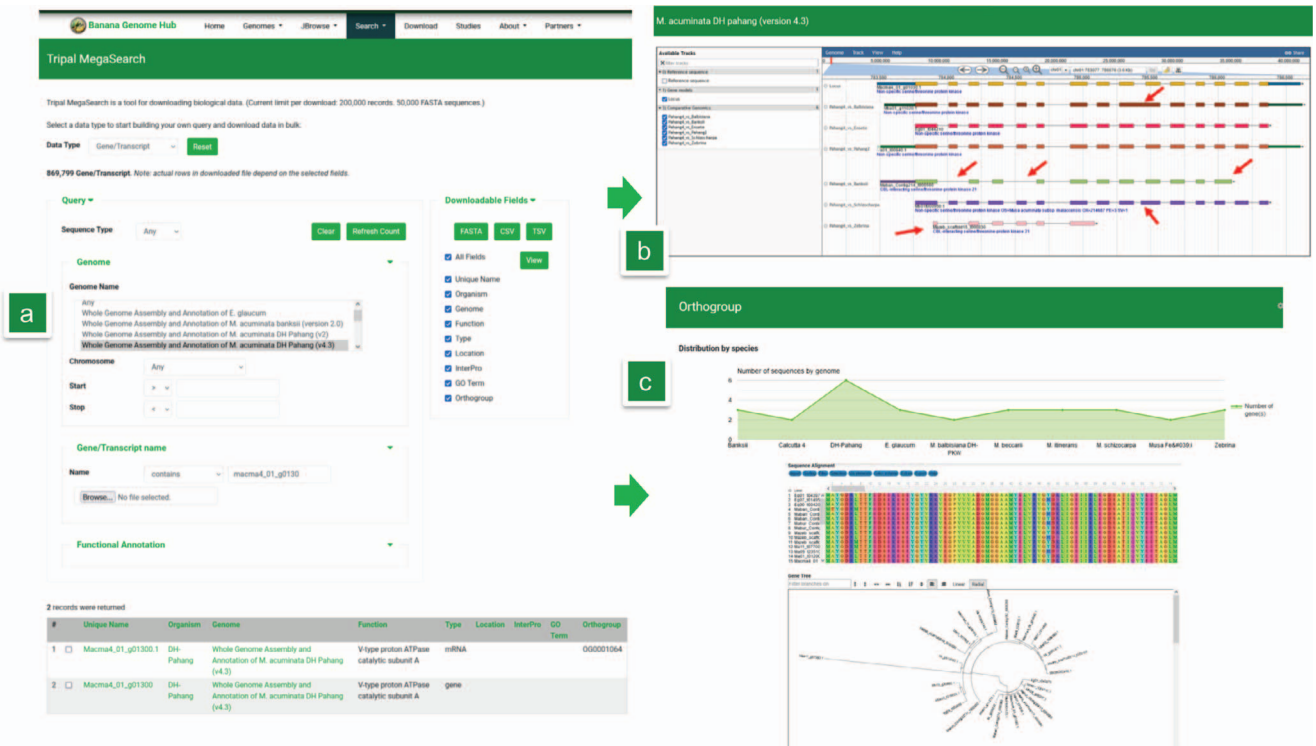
Banana Genome Hub Home Genomes JBrowse Search Download Studies About Partners

Tripal MegaSearch

Tripal MegaSearch is a tool for downloading biological data. (Current limit per download: 200,000 records. 50,000 FASTA sequences.)

Select a data type to start building your own query and download data in bulk.

Data Type Gene/Transcript Reset

869,799 Gene/Transcript. Note: actual rows in downloaded file depend on the selected fields.

Query

Sequence Type Any Clear Refresh Count

Genome

Genome Name
Any
Whole Genome Assembly and Annotation of E. glaucum
Whole Genome Assembly and Annotation of M. acuminata banksii (version 2.0)
Whole Genome Assembly and Annotation of M. acuminata DH Pahang (v2)
Whole Genome Assembly and Annotation of M. acuminata DH Pahang (v4.3)

Chromosome Any
Start
Stop

Gene/Transcript name

Name contains macma4_01_g0130
Browse... No file selected.

Functional Annotation

Downloadable Fields
FASTA CSV TSV
All Fields View
Unique Name
Organism
Genome
Function
Type
Location
InterPro
GO Term
Orthogroup

2 records were returned.

| # | | Unique Name | Organism | Genome | Function | Type | Location | InterPro | GO Term | Orthogroup |
|---|---|---|---|---|---|---|---|---|---|---|
| 1 | | Macma4_01_g01300.1 | DH-Pahang | Whole Genome Assembly and Annotation of M. acuminata DH Pahang (v4.3) | V-type proton ATPase catalytic subunit A | mRNA | | | | OG0001064 |
| 2 | | Macma4_01_g01300 | DH-Pahang | Whole Genome Assembly and Annotation of M. acuminata DH Pahang (v4.3) | V-type proton ATPase catalytic subunit A | gene | | | | |

a

M. acuminata DH pahang (version 4.3)

Available Tracks
Genome Track View Help

b

Orthogroup

Distribution by species

Number of sequences by genome

Number of gene(s)

Banksii Calcutta 4 DH-Pahang E. glaucum M. balbisiana DH-PKW M. beccarii M. itinerans M. schizocarpa Musa Fe&#039;i Zebrina

Sequence Alignment

Gene tree

c